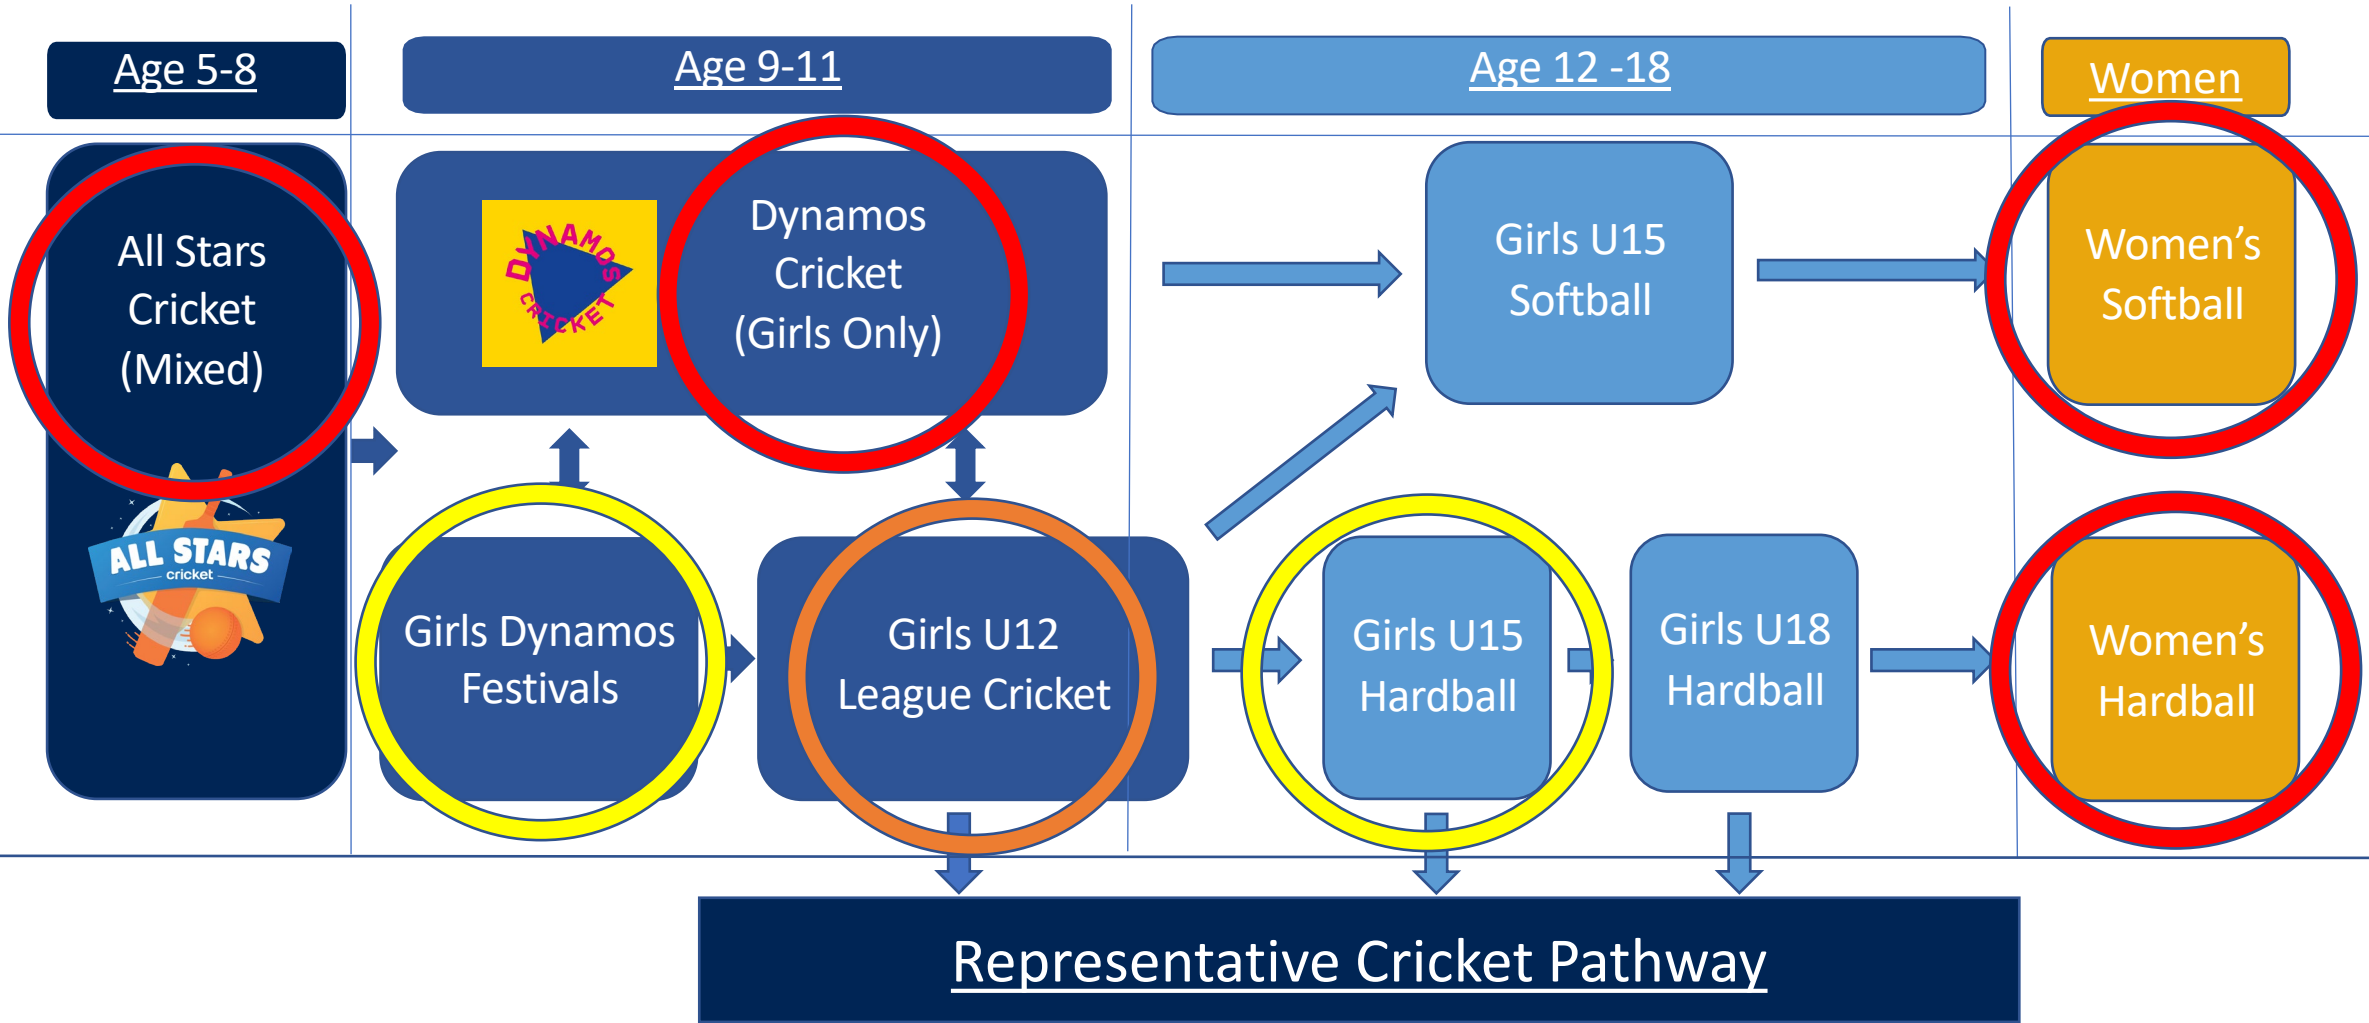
Age 5-8

Age 9-11

Age 12 -18

Women

All Stars Cricket (Mixed)

ALL STARS cricket

DYNAMOS CRICKET

Dynamos Cricket (Girls Only)

Girls U15 Softball

Women's Softball

Girls Dynamos Festivals

Girls U12 League Cricket

Girls U15 Hardball

Girls U18 Hardball

Women's Hardball

Representative Cricket Pathway